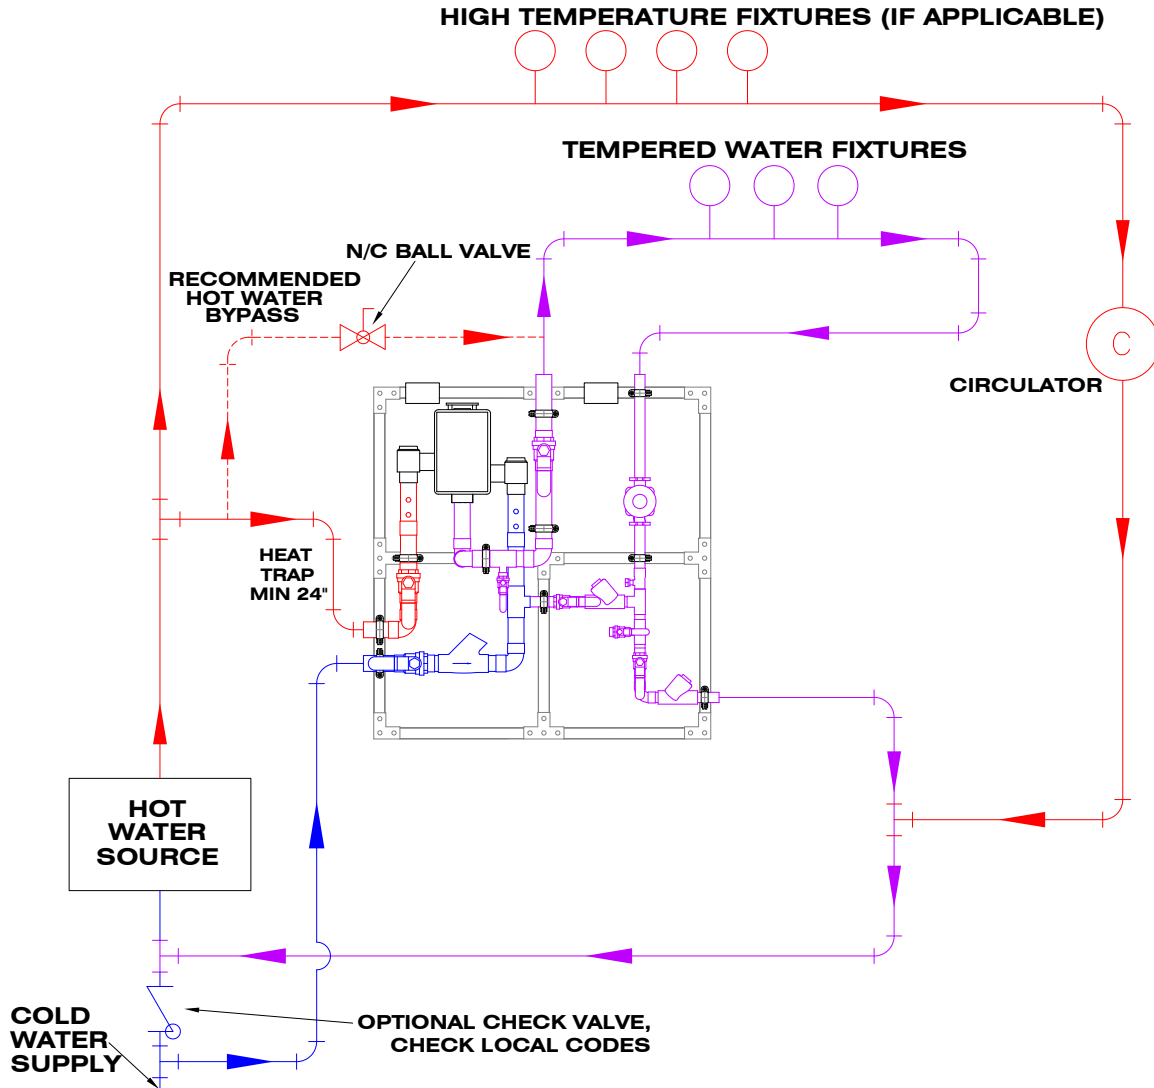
HIGH TEMPERATURE FIXTURES (IF APPLICABLE)

TEMPERED WATER FIXTURES

N/C BALL VALVE

RECOMMENDED HOT WATER BYPASS

C

CIRCULATOR

HEAT TRAP MIN 24"

HOT WATER SOURCE

COLD WATER SUPPLY

OPTIONAL CHECK VALVE, CHECK LOCAL CODES